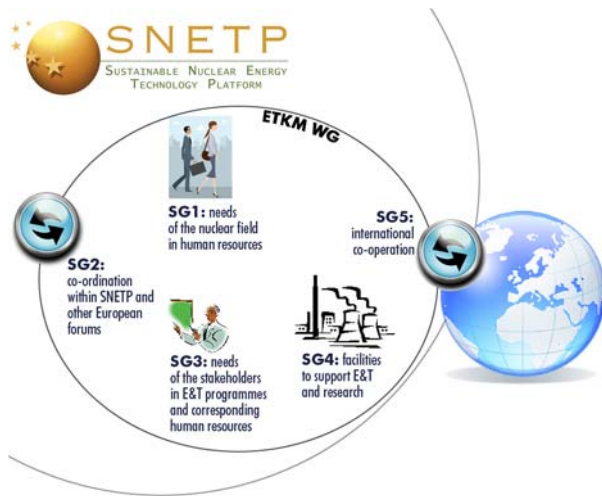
SNETP
Sustainable Nuclear Energy Technology Platform

ETKM WG

SG1: needs of the nuclear field in human resources

SG2: co-ordination within SNETP and other European forums

SG5: international co-operation

SG3: needs of the stakeholders in E&T programmes and corresponding human resources

SG4: facilities to support E&T and research